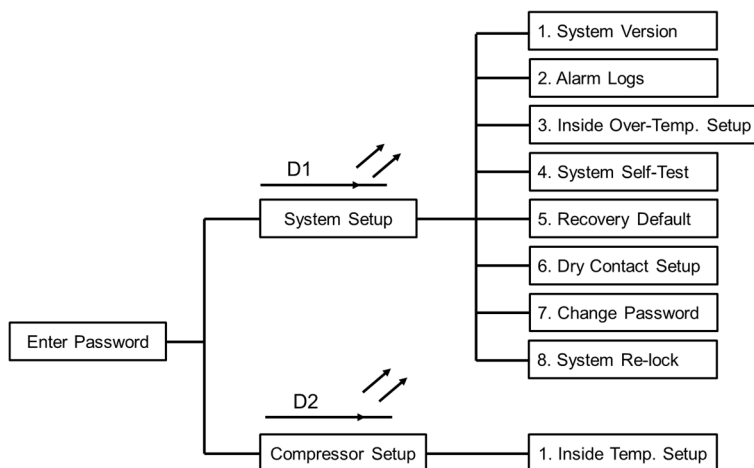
Enter Password

D1

System Setup

1. System Version

2. Alarm Logs

3. Inside Over-Temp. Setup

4. System Self-Test

5. Recovery Default

6. Dry Contact Setup

7. Change Password

8. System Re-lock

D2

Compressor Setup

1. Inside Temp. Setup